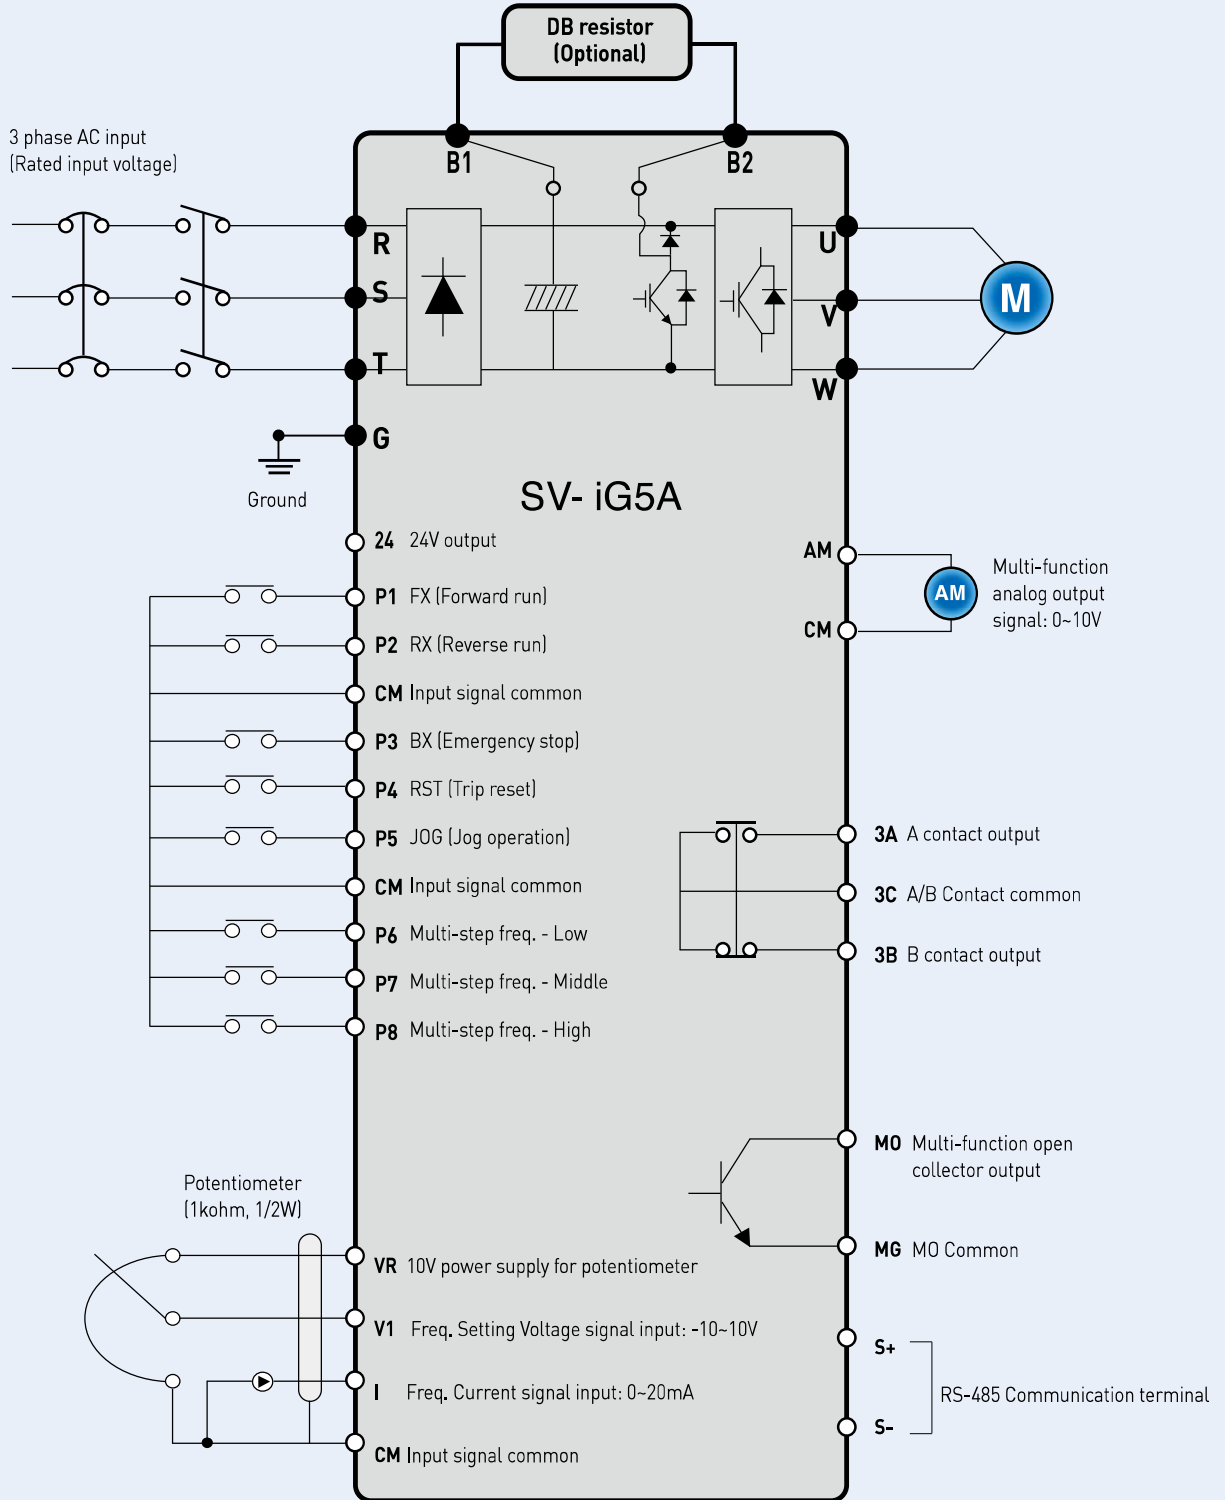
DB resistor
(Optional)

3 phase AC input
(Rated input voltage)

B1
B2

R
S
T
U
V
W
M

G
Ground

SV- iG5A

24 24V output
P1 FX (Forward run)
P2 RX (Reverse run)
CM Input signal common
P3 BX (Emergency stop)
P4 RST (Trip reset)
P5 JOG (Jog operation)
CM Input signal common
P6 Multi-step freq. - Low
P7 Multi-step freq. - Middle
P8 Multi-step freq. - High

AM
AM
CM
Multi-function analog output signal: 0~10V

3A A contact output
3C A/B Contact common
3B B contact output

MO Multi-function open collector output
MG MO Common

Potentiometer
(1kohm, 1/2W)

VR 10V power supply for potentiometer
V1 Freq. Setting Voltage signal input: -10~10V
I Freq. Current signal input: 0~20mA
CM Input signal common

S+
S-
RS-485 Communication terminal